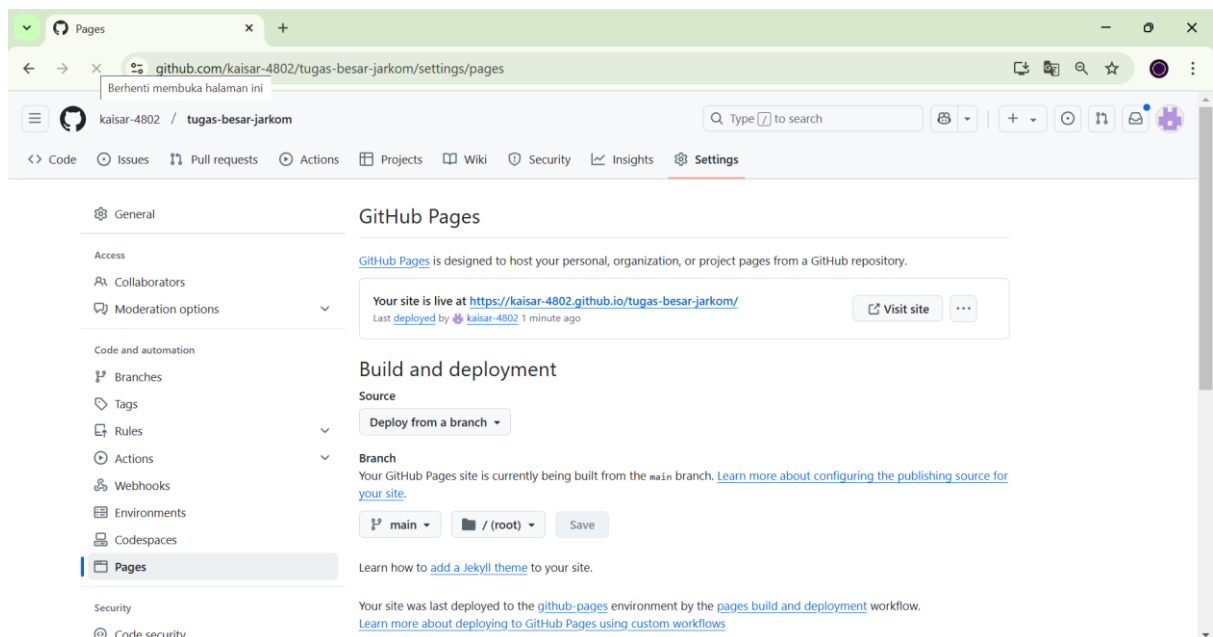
Pages

github.com/kaisar-4802/tugas-besar-jarkom/settings/pages

Berhenti membuka halaman ini

kaisar-4802 / tugas-besar-jarkom

Type / to search

<> Code Issues Pull requests Actions Projects Wiki Security Insights Settings

General

Access

Collaborators

Moderation options

Code and automation

Branches

Tags

Rules

Actions

Webhooks

Environments

Codespaces

Pages

Security

Code security

GitHub Pages

GitHub Pages is designed to host your personal, organization, or project pages from a GitHub repository.

Your site is live at https://kaisar-4802.github.io/tugas-besar-jarkom/

Last deployed by kaisar-4802 1 minute ago

Visit site

...

Build and deployment

Source

Deploy from a branch

Branch

Your GitHub Pages site is currently being built from the main branch. Learn more about configuring the publishing source for your site.

main

/ (root)

Save

Learn how to add a Jekyll theme to your site.

Your site was last deployed to the github-pages environment by the pages build and deployment workflow.

Learn more about deploying to GitHub Pages using custom workflows